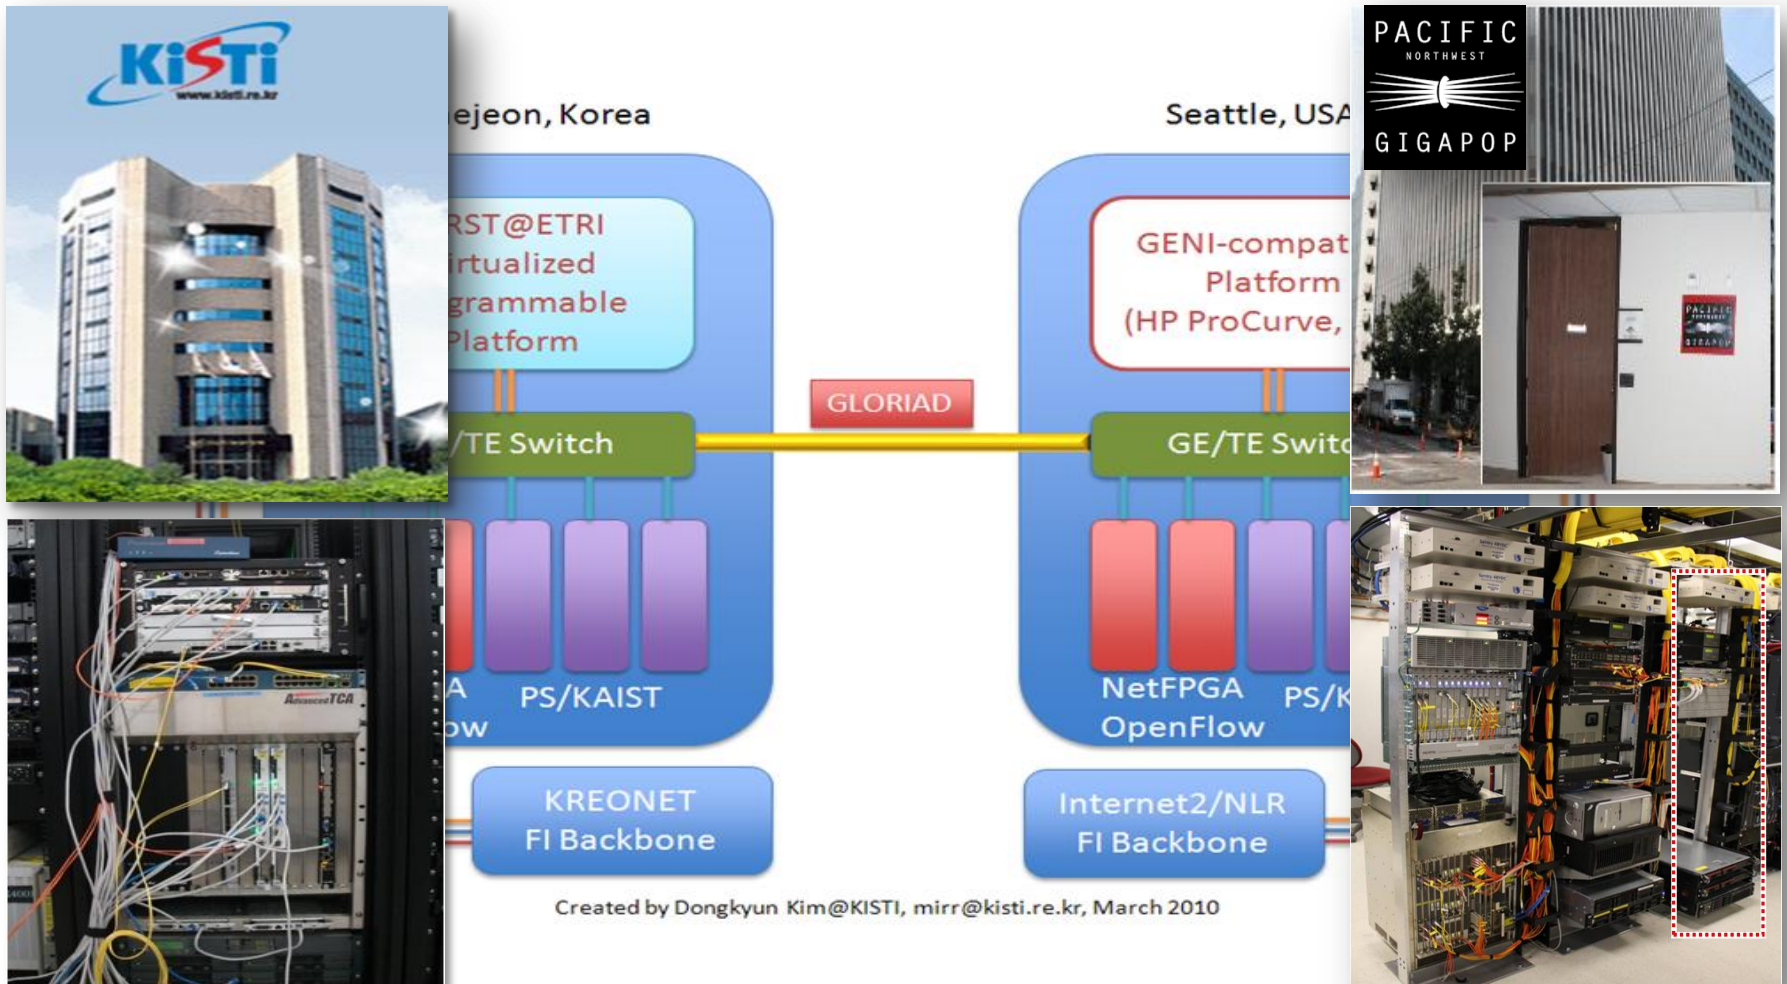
KiSTi
www.kisti.re.kr

ejeon, Korea

Seattle, USA

PACIFIC
NORTHWEST
GIGAPOP

RST@ETRI
irtualized
grammable
Platform

GENI-compat
Platform
(HP ProCurve,

GLORIAD

/TE Switch

GE/TE Switc

A
ow

PS/KAIST

NetFPGA
OpenFlow

PS/K

KREONET
FI Backbone

Internet2/NLR
FI Backbone

Created by Dongkyun Kim@KISTI, mirr@kisti.re.kr, March 2010

AdvancedTCA

PACIFIC
GIGAPOP